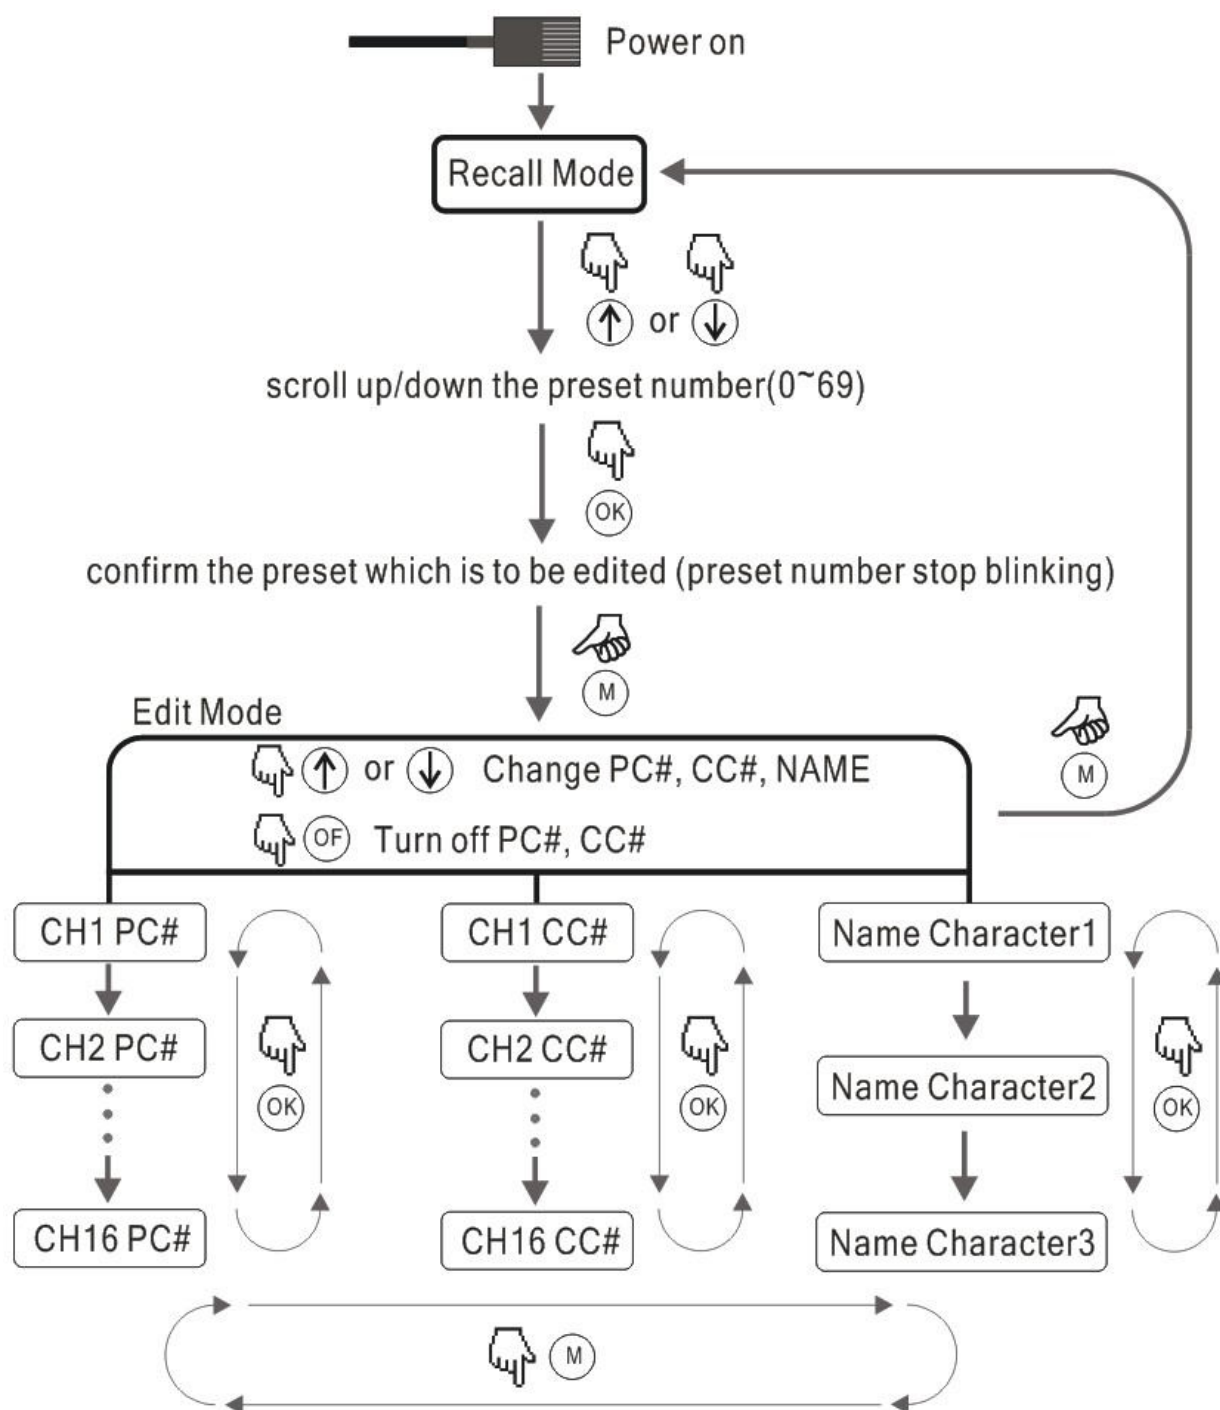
Power on

Recall Mode

↑ or ↓

scroll up/down the preset number(0~69)

OK

confirm the preset which is to be edited (preset number stop blinking)

M

Edit Mode

M

↑ or ↓ Change PC#, CC#, NAME

OF Turn off PC#, CC#

CH1 PC#

CH2 PC#

CH16 PC#

OK

CH1 CC#

CH2 CC#

CH16 CC#

OK

Name Character1

Name Character2

Name Character3

OK

M